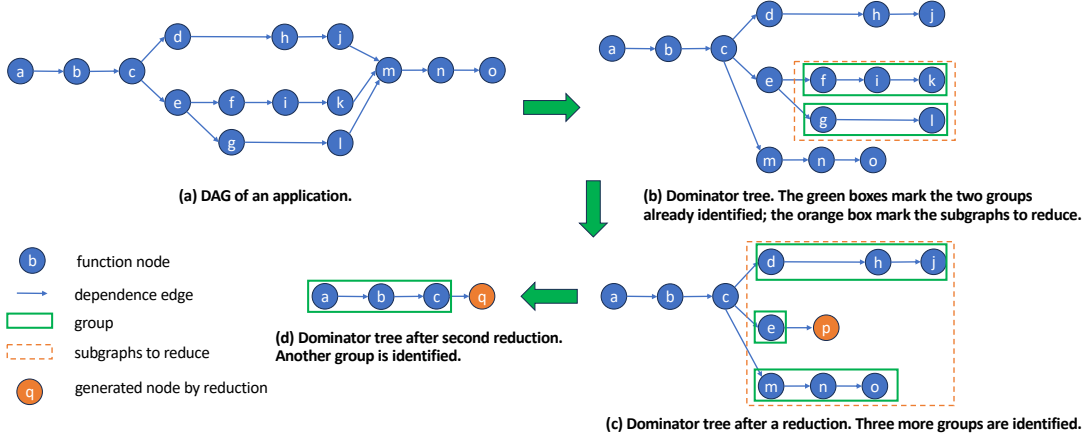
a b c d h j m n o e f i k g l

(a) DAG of an application.

a b c d h j e f i k g l m n o

(b) Dominator tree. The green boxes mark the two groups already identified; the orange box mark the subgraphs to reduce.

b function node
dependence edge
group
subgraphs to reduce
q generated node by reduction

a b c q

(d) Dominator tree after second reduction. Another group is identified.

a b c d h j e p m n o

(c) Dominator tree after a reduction. Three more groups are identified.